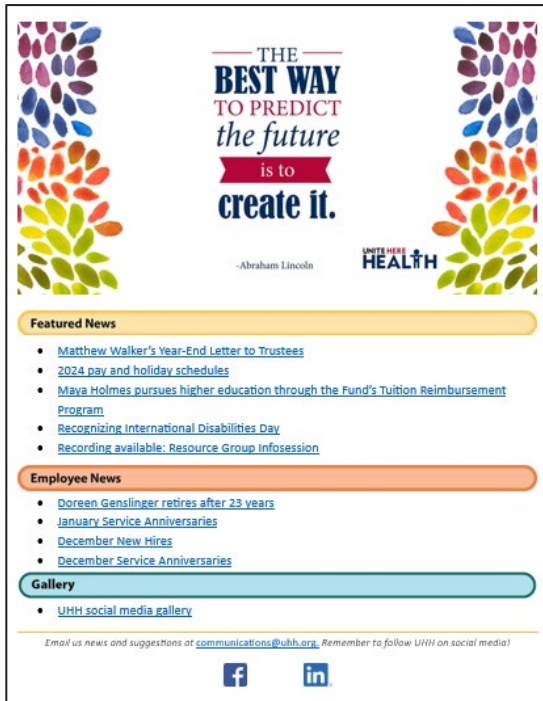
THE BEST WAY TO PREDICT the future is to create it.

-Abraham Lincoln

UNITE HERE HEALTH

Featured News

- Matthew Walker's Year-End Letter to Trustees
- 2024 pay and holiday schedules
- Maya Holmes pursues higher education through the Fund's Tuition Reimbursement Program
- Recognizing International Disabilities Day
- Recording available: Resource Group Infosession

Employee News

- Doreen Genslinger retires after 23 years
- January Service Anniversaries
- December New Hires
- December Service Anniversaries

Gallery

- UHH social media gallery

Email us news and suggestions at communications@uhh.org. Remember to follow UHH on social media!

f in